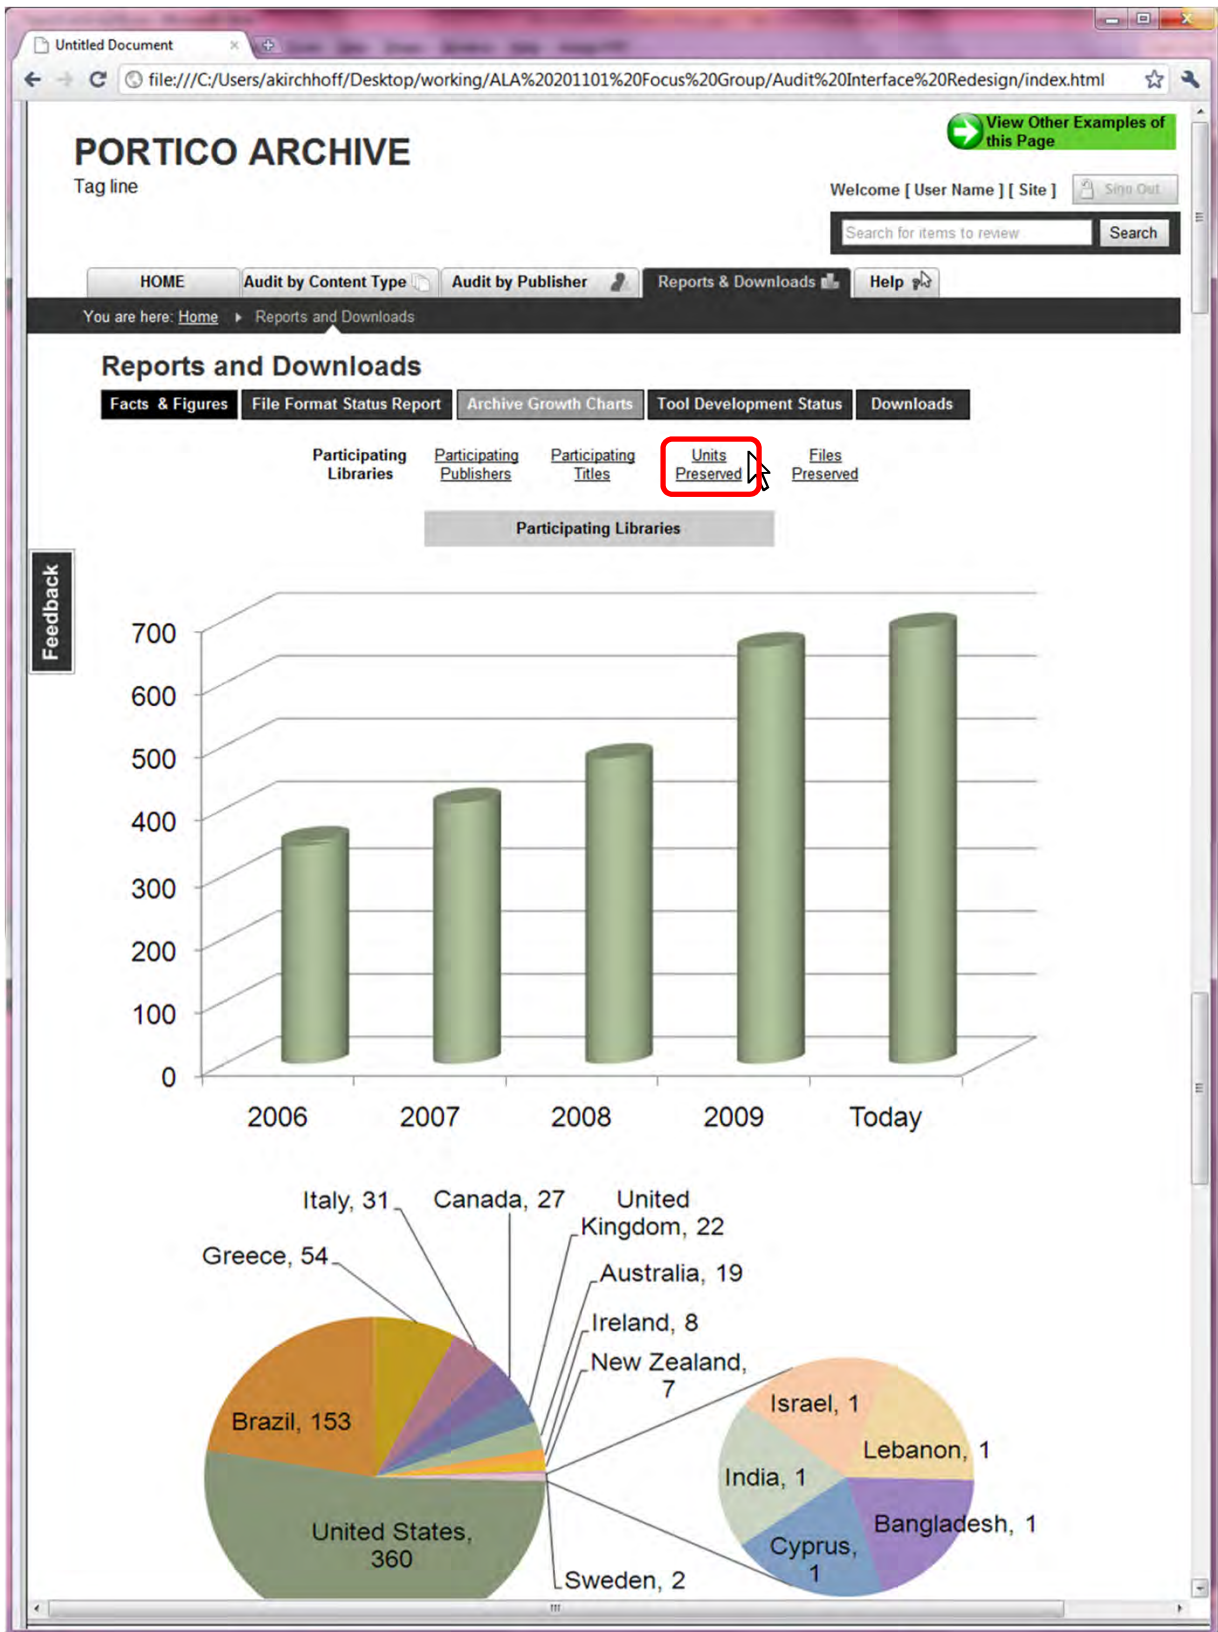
Untitled Document

file:///C:/Users/akirchhoff/Desktop/working/ALA%20201101%20Focus%20Group/Audit%20Interface%20Redesign/index.html

PORTICO ARCHIVE
Tag line

View Other Examples of this Page

Welcome [ User Name ] [ Site ] Sign Out

Search for items to review Search

HOME | Audit by Content Type | Audit by Publisher | Reports & Downloads | Help

You are here: Home ▸ Reports and Downloads

Feedback

Reports and Downloads

Facts & Figures | File Format Status Report | Archive Growth Charts | Tool Development Status | Downloads

Participating Libraries | Participating Publishers | Participating Titles | Units Preserved | Files Preserved

Participating Libraries

700
600
500
400
300
200
100
0

2006 2007 2008 2009 Today

Italy, 31
Canada, 27
United Kingdom, 22
Greece, 54
Australia, 19
Ireland, 8
New Zealand, 7
Brazil, 153
United States, 360
Sweden, 2
Israel, 1
Lebanon, 1
India, 1
Bangladesh, 1
Cyprus, 1